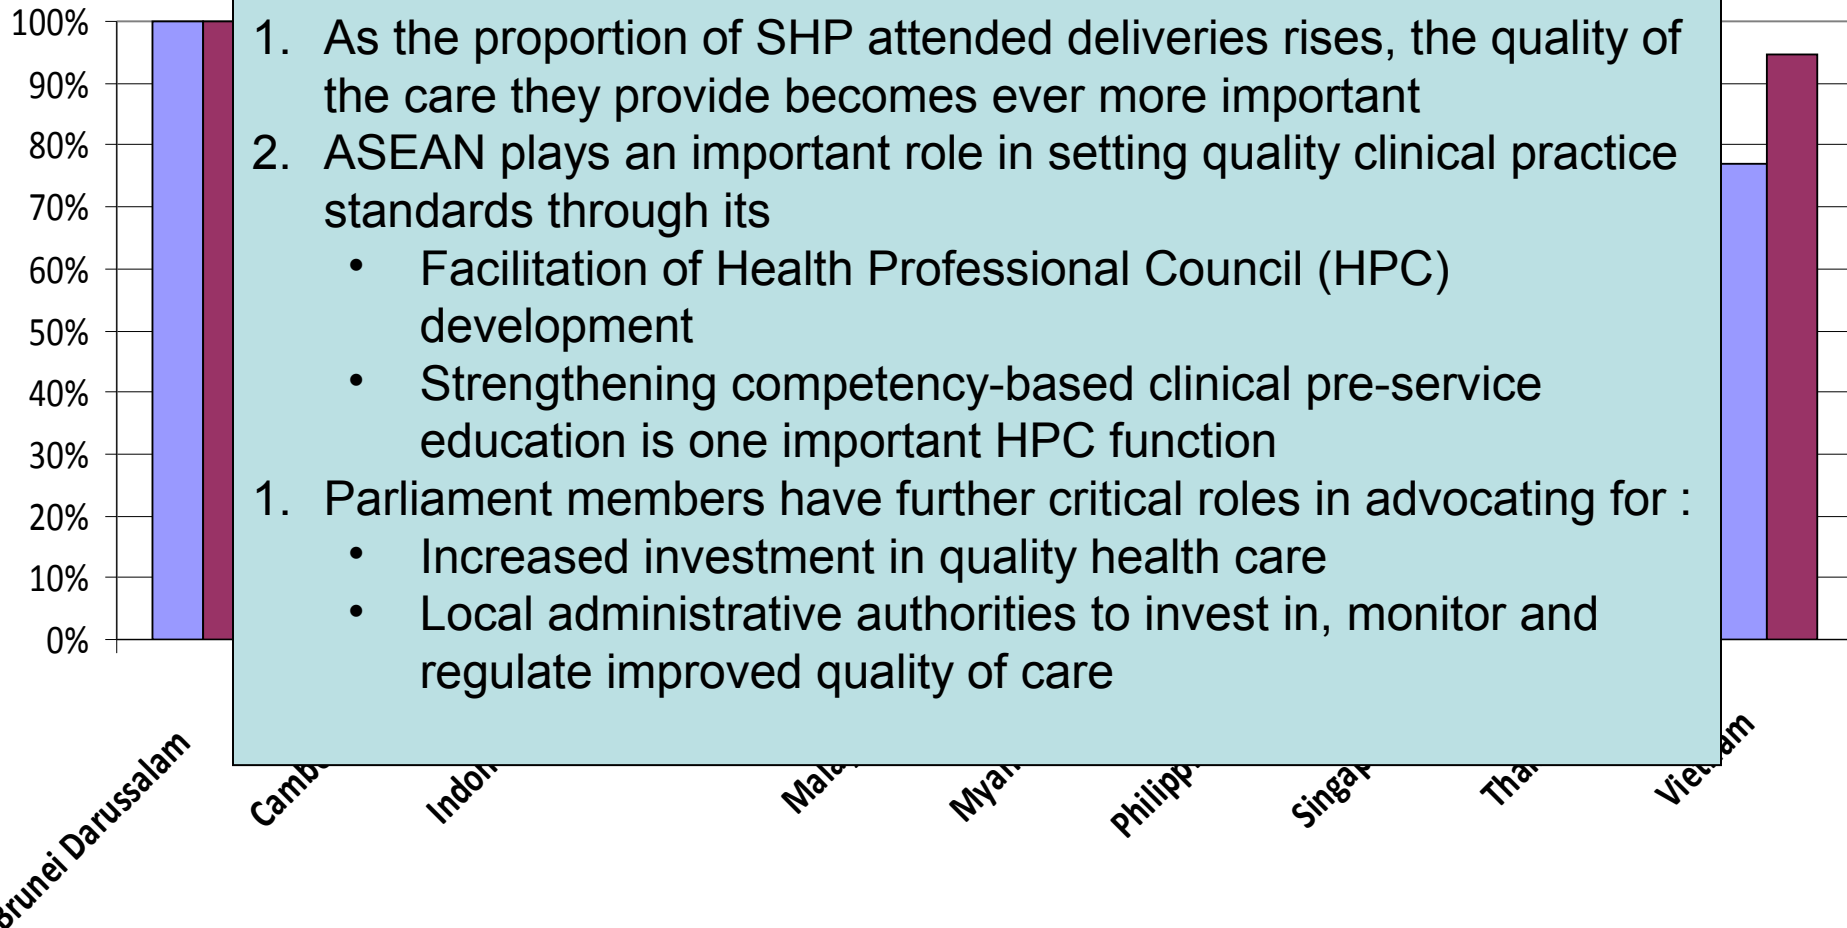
100%
90%
80%
70%
60%
50%
40%
30%
20%
10%
0%

1. As the proportion of SHP attended deliveries rises, the quality of the care they provide becomes ever more important
2. ASEAN plays an important role in setting quality clinical practice standards through its
• Facilitation of Health Professional Council (HPC) development
• Strengthening competency-based clinical pre-service education is one important HPC function
1. Parliament members have further critical roles in advocating for :
• Increased investment in quality health care
• Local administrative authorities to invest in, monitor and regulate improved quality of care

Brunei Darussalam
Camb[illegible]
Indo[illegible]
Mala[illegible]
Mya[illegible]
Philipp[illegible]
Singa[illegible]
Tha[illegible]
Viet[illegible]am